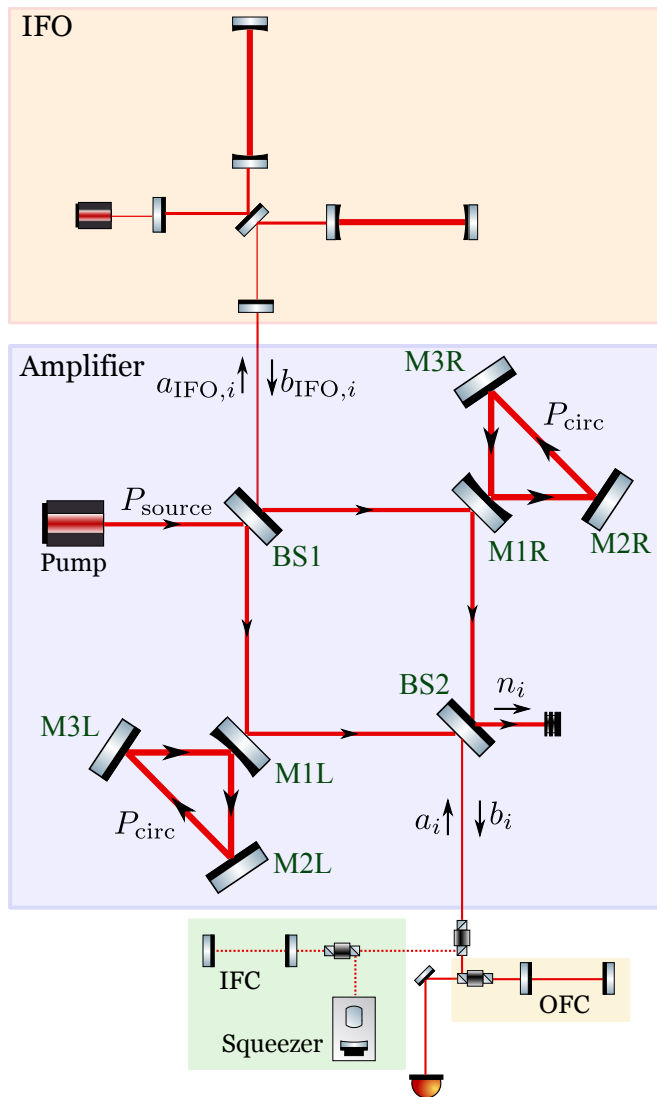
IFO

Amplifier

$a_{\mathrm{IFO},i}$ $b_{\mathrm{IFO},i}$

M3R

$P_{\mathrm{circ}}$

$P_{\mathrm{source}}$

Pump

BS1

M1R

M2R

BS2

$n_i$

M3L

M1L

$P_{\mathrm{circ}}$

M2L

$a_i$ $b_i$

IFC

Squeezer

OFC